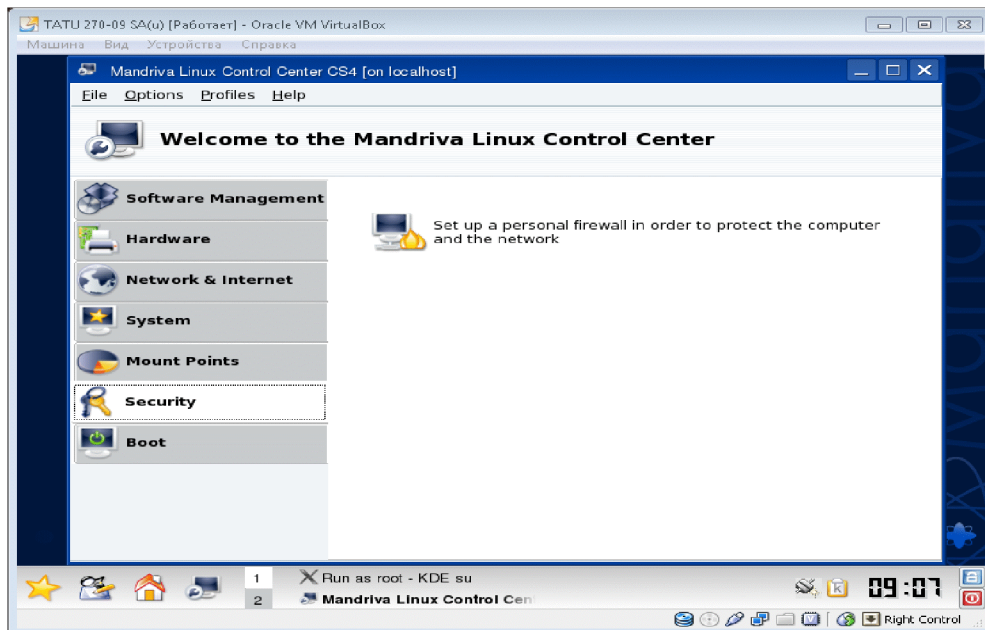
TATU 270-09 SA(u) [Работает] - Oracle VM VirtualBox

Машина Вид Устройства Справка

Mandriva Linux Control Center CS4 [on localhost]

File Options Profiles Help

Welcome to the Mandriva Linux Control Center

Software Management

Hardware

Network & Internet

System

Mount Points

Security

Boot

Set up a personal firewall in order to protect the computer and the network

1

2

Run as root - KDE su

Mandriva Linux Control Cen

09:07

Right Control